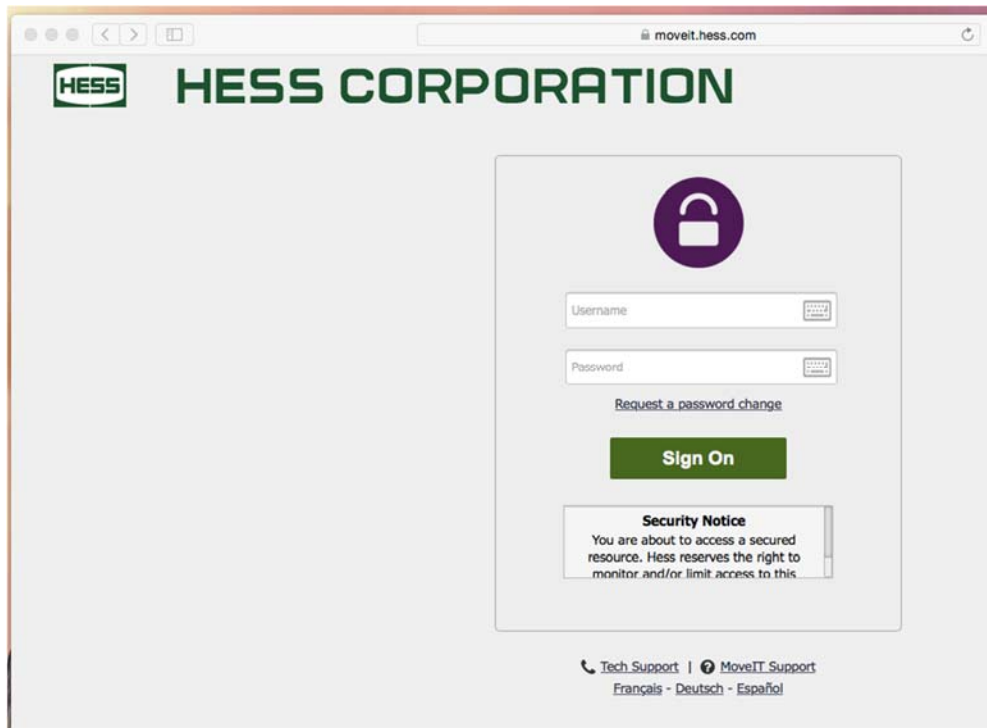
moveit.hess.com

HESS

HESS CORPORATION

Username

Password

Request a password change

Sign On

Security Notice
You are about to access a secured resource. Hess reserves the right to monitor and/or limit access to this

Tech Support | MoveIT Support
Français - Deutsch - Español